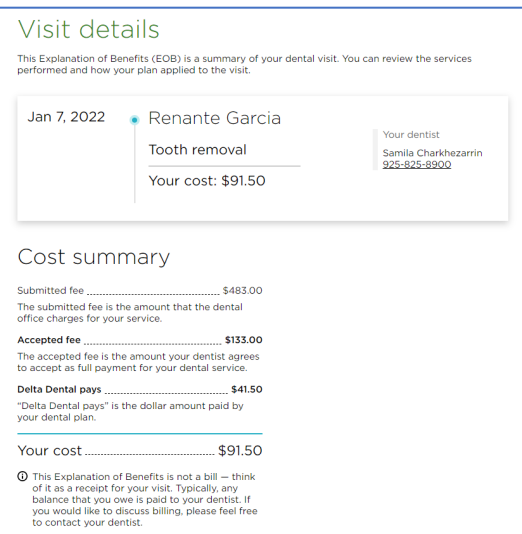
Visit details

This Explanation of Benefits (EOB) is a summary of your dental visit. You can review the services performed and how your plan applied to the visit.

Jan 7, 2022

Renante Garcia

Tooth removal

Your cost: $91.50

Your dentist

Samila Charkhezarrin
925-825-8900

Cost summary

Submitted fee $483.00

The submitted fee is the amount that the dental office charges for your service.

Accepted fee $133.00

The accepted fee is the amount your dentist agrees to accept as full payment for your dental service.

Delta Dental pays $41.50

"Delta Dental pays" is the dollar amount paid by your dental plan.

Your cost $91.50

This Explanation of Benefits is not a bill — think of it as a receipt for your visit. Typically, any balance that you owe is paid to your dentist. If you would like to discuss billing, please feel free to contact your dentist.